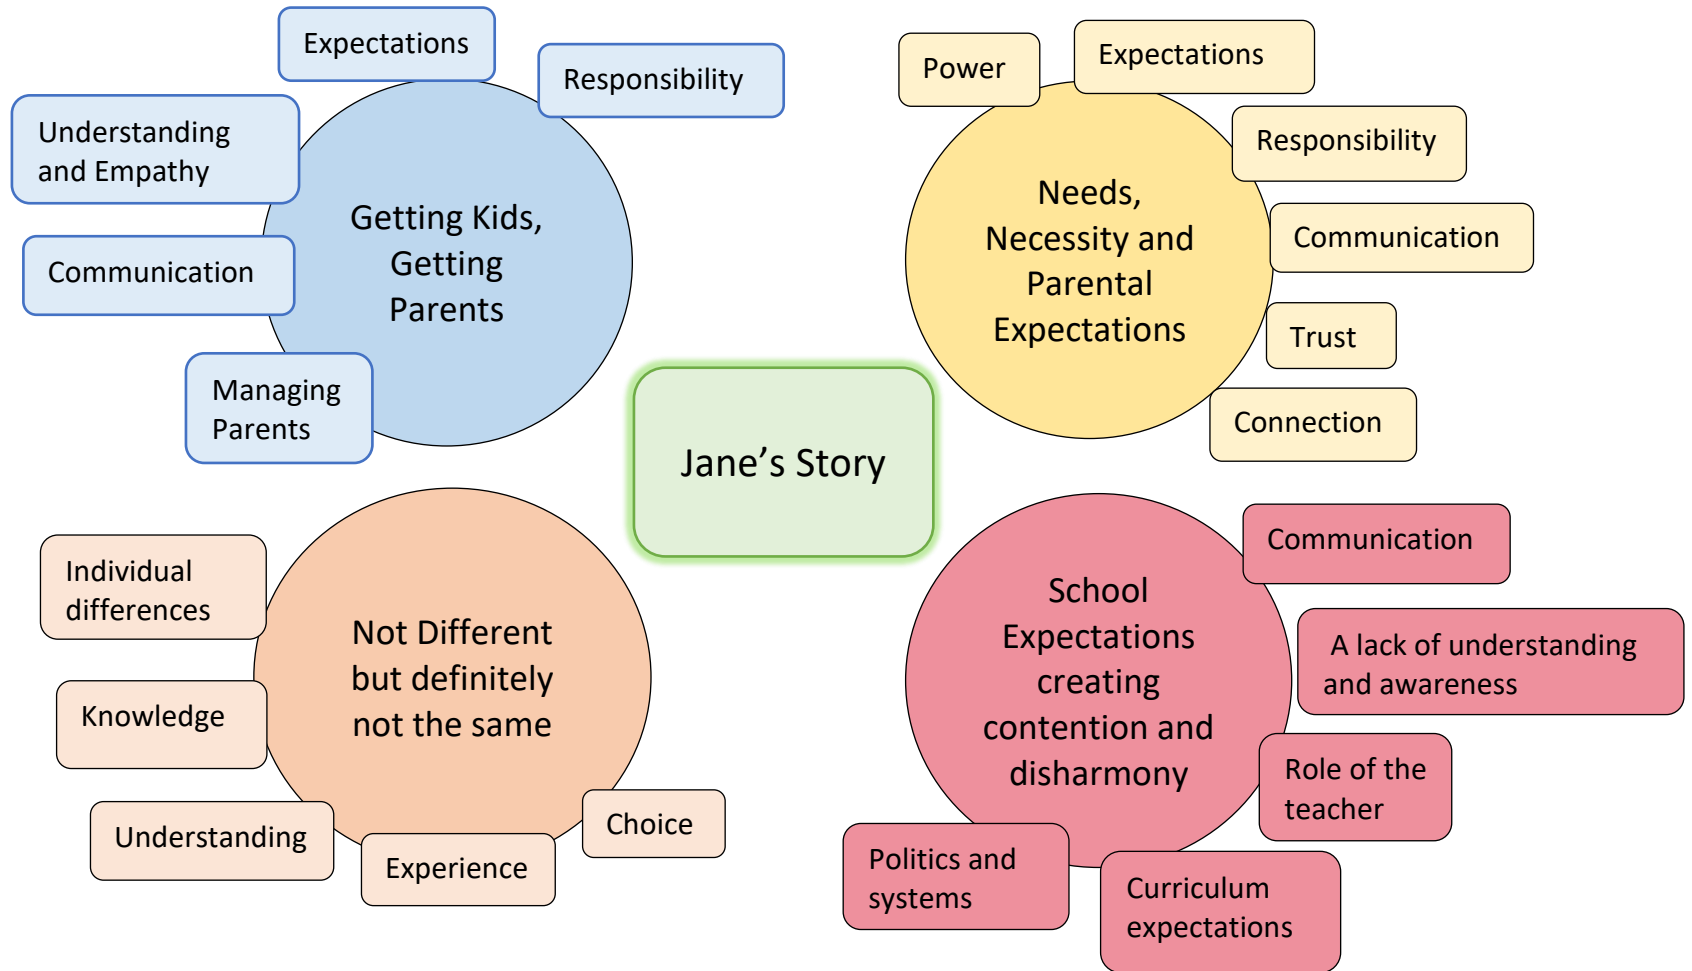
Jane’s Story

Getting Kids, Getting Parents

Expectations

Responsibility

Understanding and Empathy

Communication

Managing Parents

Needs, Necessity and Parental Expectations

Power

Expectations

Responsibility

Communication

Trust

Connection

Not Different but definitely not the same

Individual differences

Knowledge

Understanding

Experience

Choice

School Expectations creating contention and disharmony

Communication

A lack of understanding and awareness

Role of the teacher

Politics and systems

Curriculum expectations